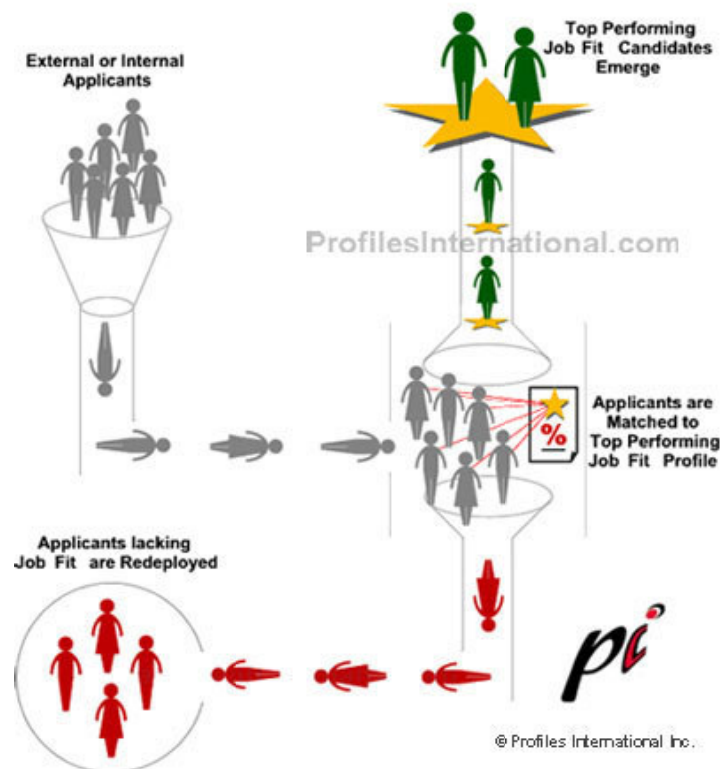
External or Internal Applicants

Top Performing Job Fit Candidates Emerge

ProfilesInternational.com

Applicants are Matched to Top Performing Job Fit Profile

%

Applicants lacking Job Fit are Redeployed

pi

© Profiles International Inc.